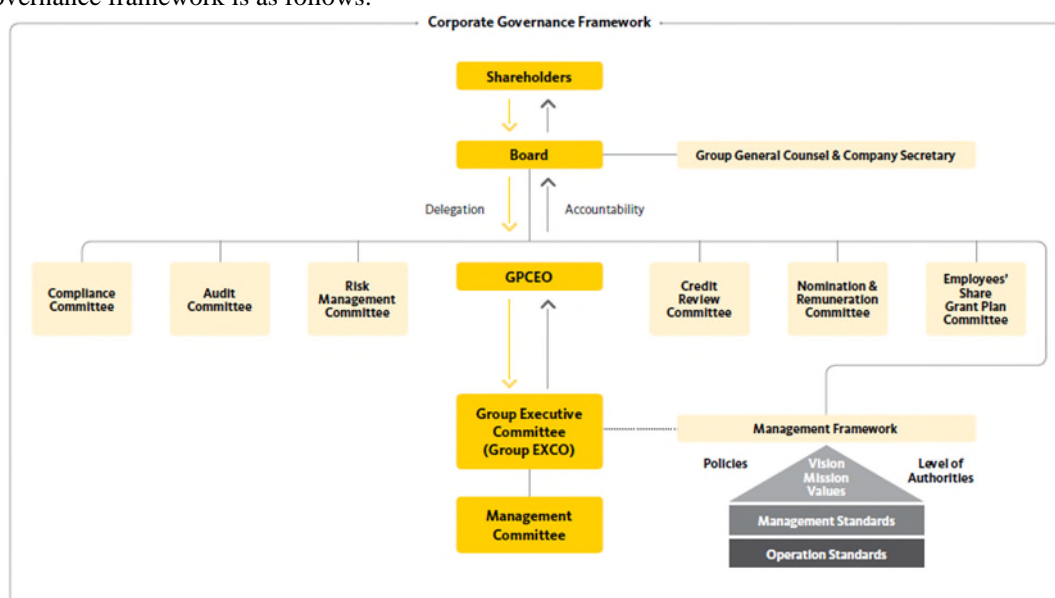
overnance framework is as follows:

Corporate Governance Framework

Shareholders

Board

Group General Counsel & Company Secretary

Delegation

Accountability

Compliance Committee

Audit Committee

Risk Management Committee

GPCEO

Credit Review Committee

Nomination & Remuneration Committee

Employees' Share Grant Plan Committee

Group Executive Committee (Group EXCO)

Management Framework

Policies

Vision Mission Values

Level of Authorities

Management Standards

Operation Standards

Management Committee